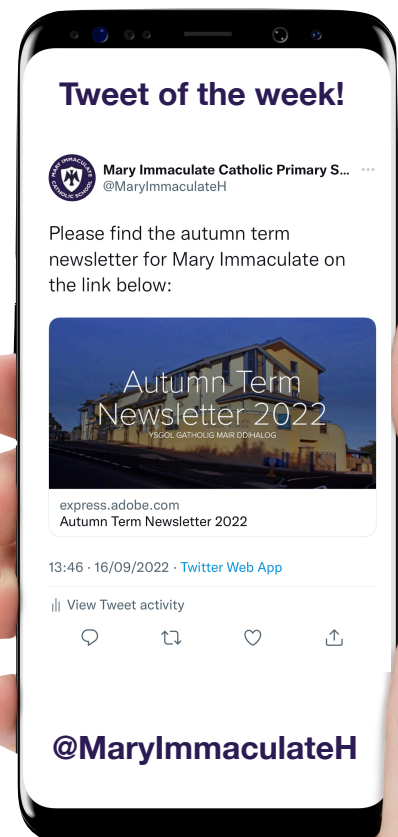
Tweet of the week!

MARY IMMACULATE CATHOLIC SCHOOL

Mary Immaculate Catholic Primary S...
@MaryImmaculateH

Please find the autumn term newsletter for Mary Immaculate on the link below:

Autumn Term Newsletter 2022
YSGOL GATHOLIG MAIR DDIHALOG

express.adobe.com
Autumn Term Newsletter 2022

13:46 · 16/09/2022 · Twitter Web App

View Tweet activity

@MaryImmaculateH